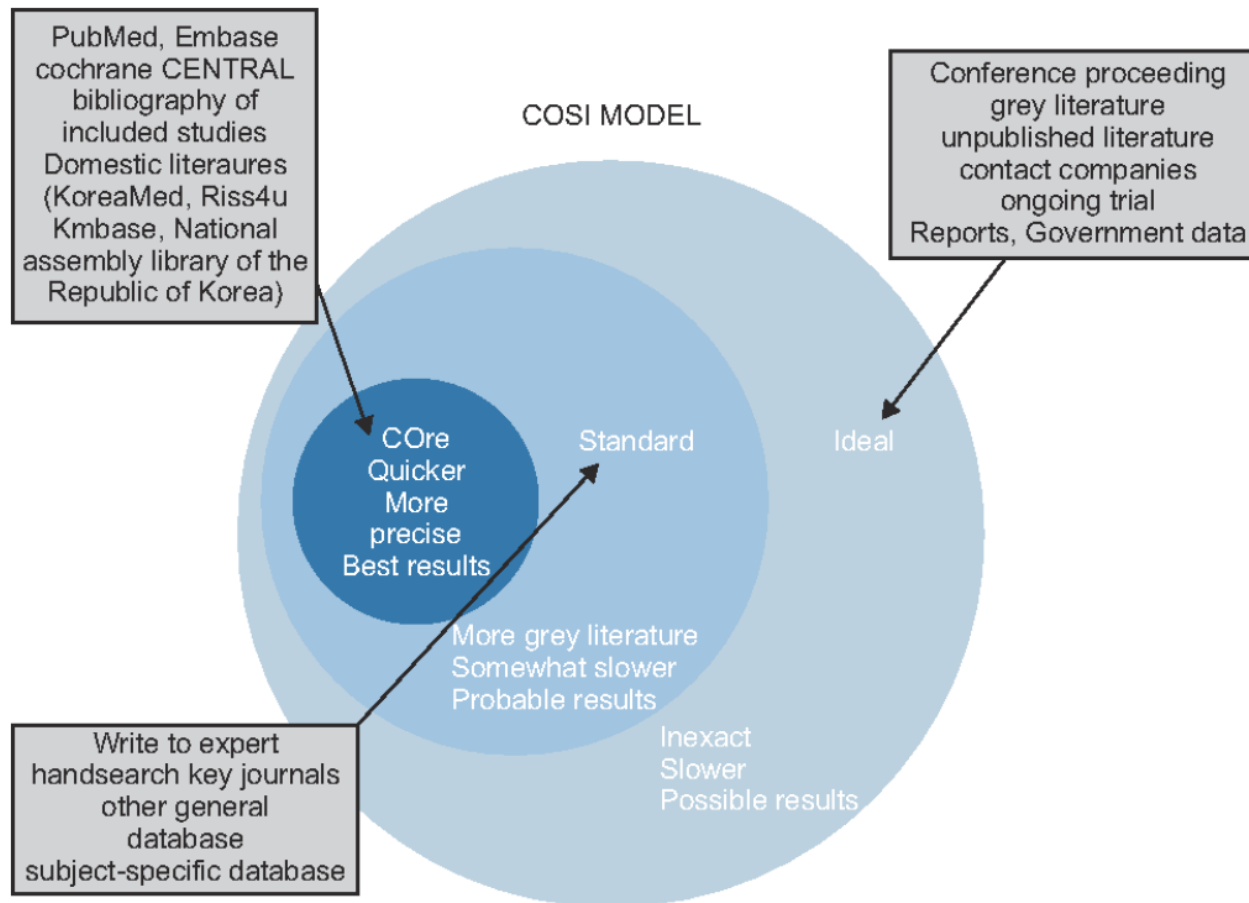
PubMed, Embase
cochrane CENTRAL
bibliography of
included studies
Domestic literaures
(KoreaMed, Riss4u
Kmbase, National
assembly library of the
Republic of Korea)

COSI MODEL

Conference proceeding
grey literature
unpublished literature
contact companies
ongoing trial
Reports, Government data

COre
Quicker
More
precise
Best results

Standard

Ideal

More grey literature
Somewhat slower
Probable results

Inexact
Slower
Possible results

Write to expert
handsearch key journals
other general
database
subject-specific database